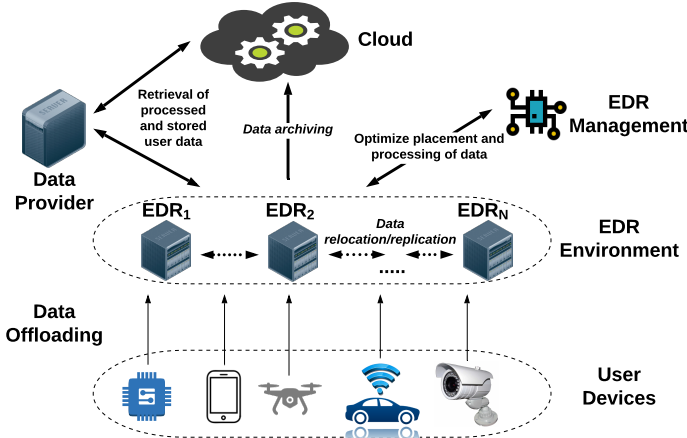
Cloud

Retrieval of processed and stored user data

Data archiving

EDR Management

Optimize placement and processing of data

Data Provider

$EDR_1$

$EDR_2$

Data relocation/replication

$EDR_N$

.....

EDR Environment

Data Offloading

User Devices